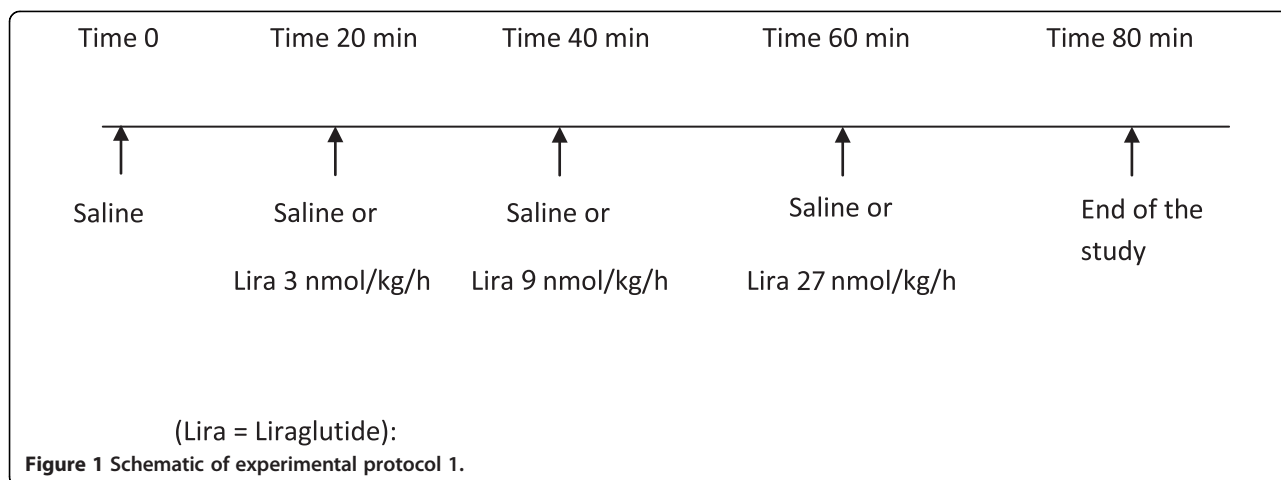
Time 0

Time 20 min

Time 40 min

Time 60 min

Time 80 min

Saline

Saline or

Lira 3 nmol/kg/h

Saline or

Lira 9 nmol/kg/h

Saline or

Lira 27 nmol/kg/h

End of the study

(Lira = Liraglutide):

**Figure 1 Schematic of experimental protocol 1.**